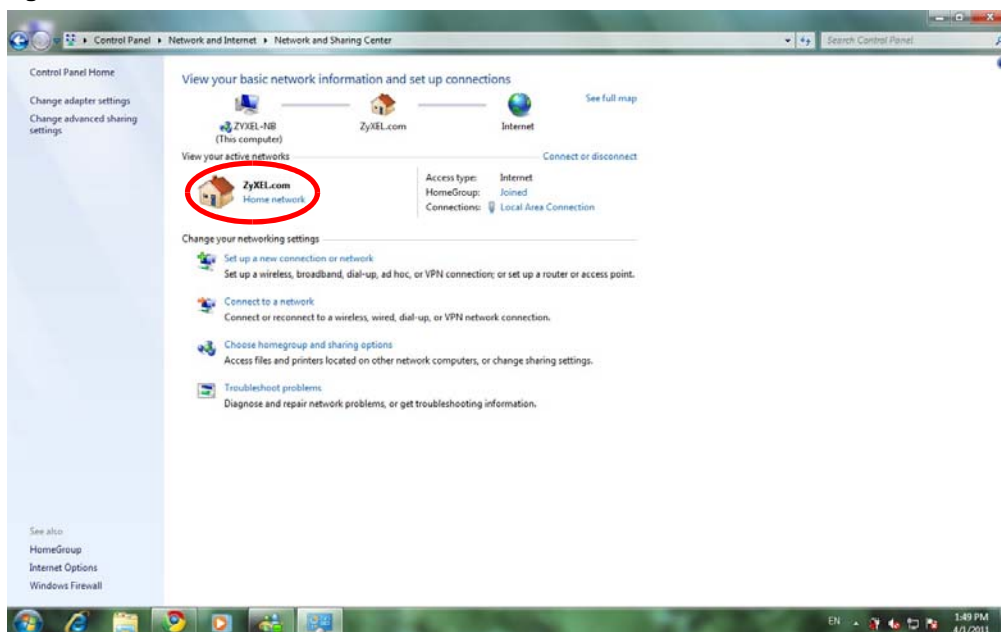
Control Panel ▸ Network and Internet ▸ Network and Sharing Center

Search Control Panel

Control Panel Home

Change adapter settings

Change advanced sharing settings

View your basic network information and set up connections

See full map

ZYXEL-NB
(This computer)

ZyXEL.com

Internet

View your active networks

Connect or disconnect

ZyXEL.com
Home network

Access type: Internet
HomeGroup: Joined
Connections: Local Area Connection

Change your networking settings

Set up a new connection or network
Set up a wireless, broadband, dial-up, ad hoc, or VPN connection; or set up a router or access point.

Connect to a network
Connect or reconnect to a wireless, wired, dial-up, or VPN network connection.

Choose homegroup and sharing options
Access files and printers located on other network computers, or change sharing settings.

Troubleshoot problems
Diagnose and repair network problems, or get troubleshooting information.

See also

HomeGroup

Internet Options

Windows Firewall

EN

1:49 PM
4/1/2011